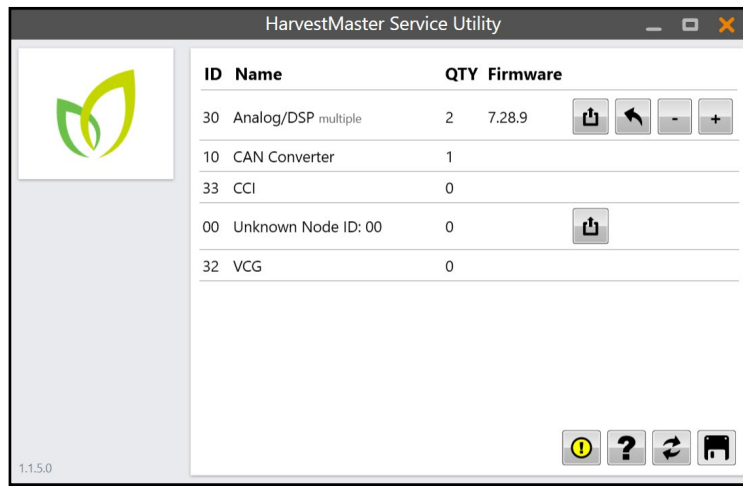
HarvestMaster Service Utility

| ID | Name | QTY | Firmware |
|---|---|---|---|
| 30 | Analog/DSP multiple | 2 | 7.28.9 |
| 10 | CAN Converter | 1 | |
| 33 | CCI | 0 | |
| 00 | Unknown Node ID: 00 | 0 | |
| 32 | VCG | 0 | |

-
+
!
?

1.1.5.0